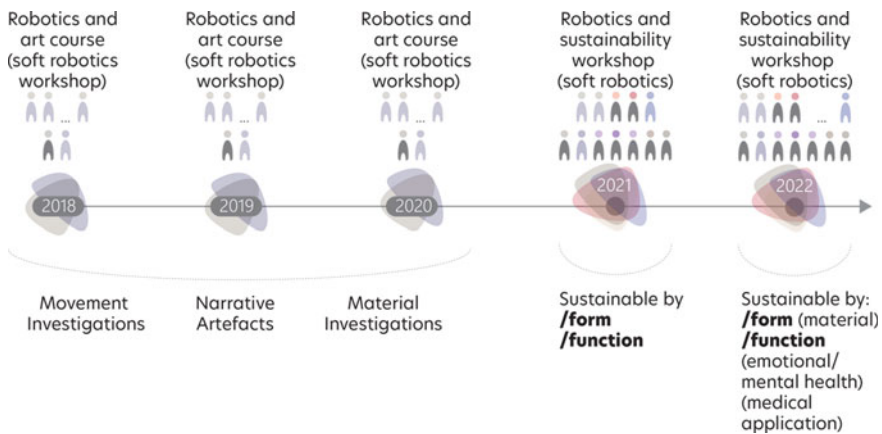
Robotics and art course (soft robotics workshop)

Robotics and art course (soft robotics workshop)

Robotics and art course (soft robotics workshop)

Robotics and sustainability workshop (soft robotics)

Robotics and sustainability workshop (soft robotics)

...

...

...

...

2018

2019

2020

2021

2022

Movement Investigations

Narrative Artefacts

Material Investigations

Sustainable by **/form** **/function**

Sustainable by: **/form** (material) **/function** (emotional/ mental health) (medical application)